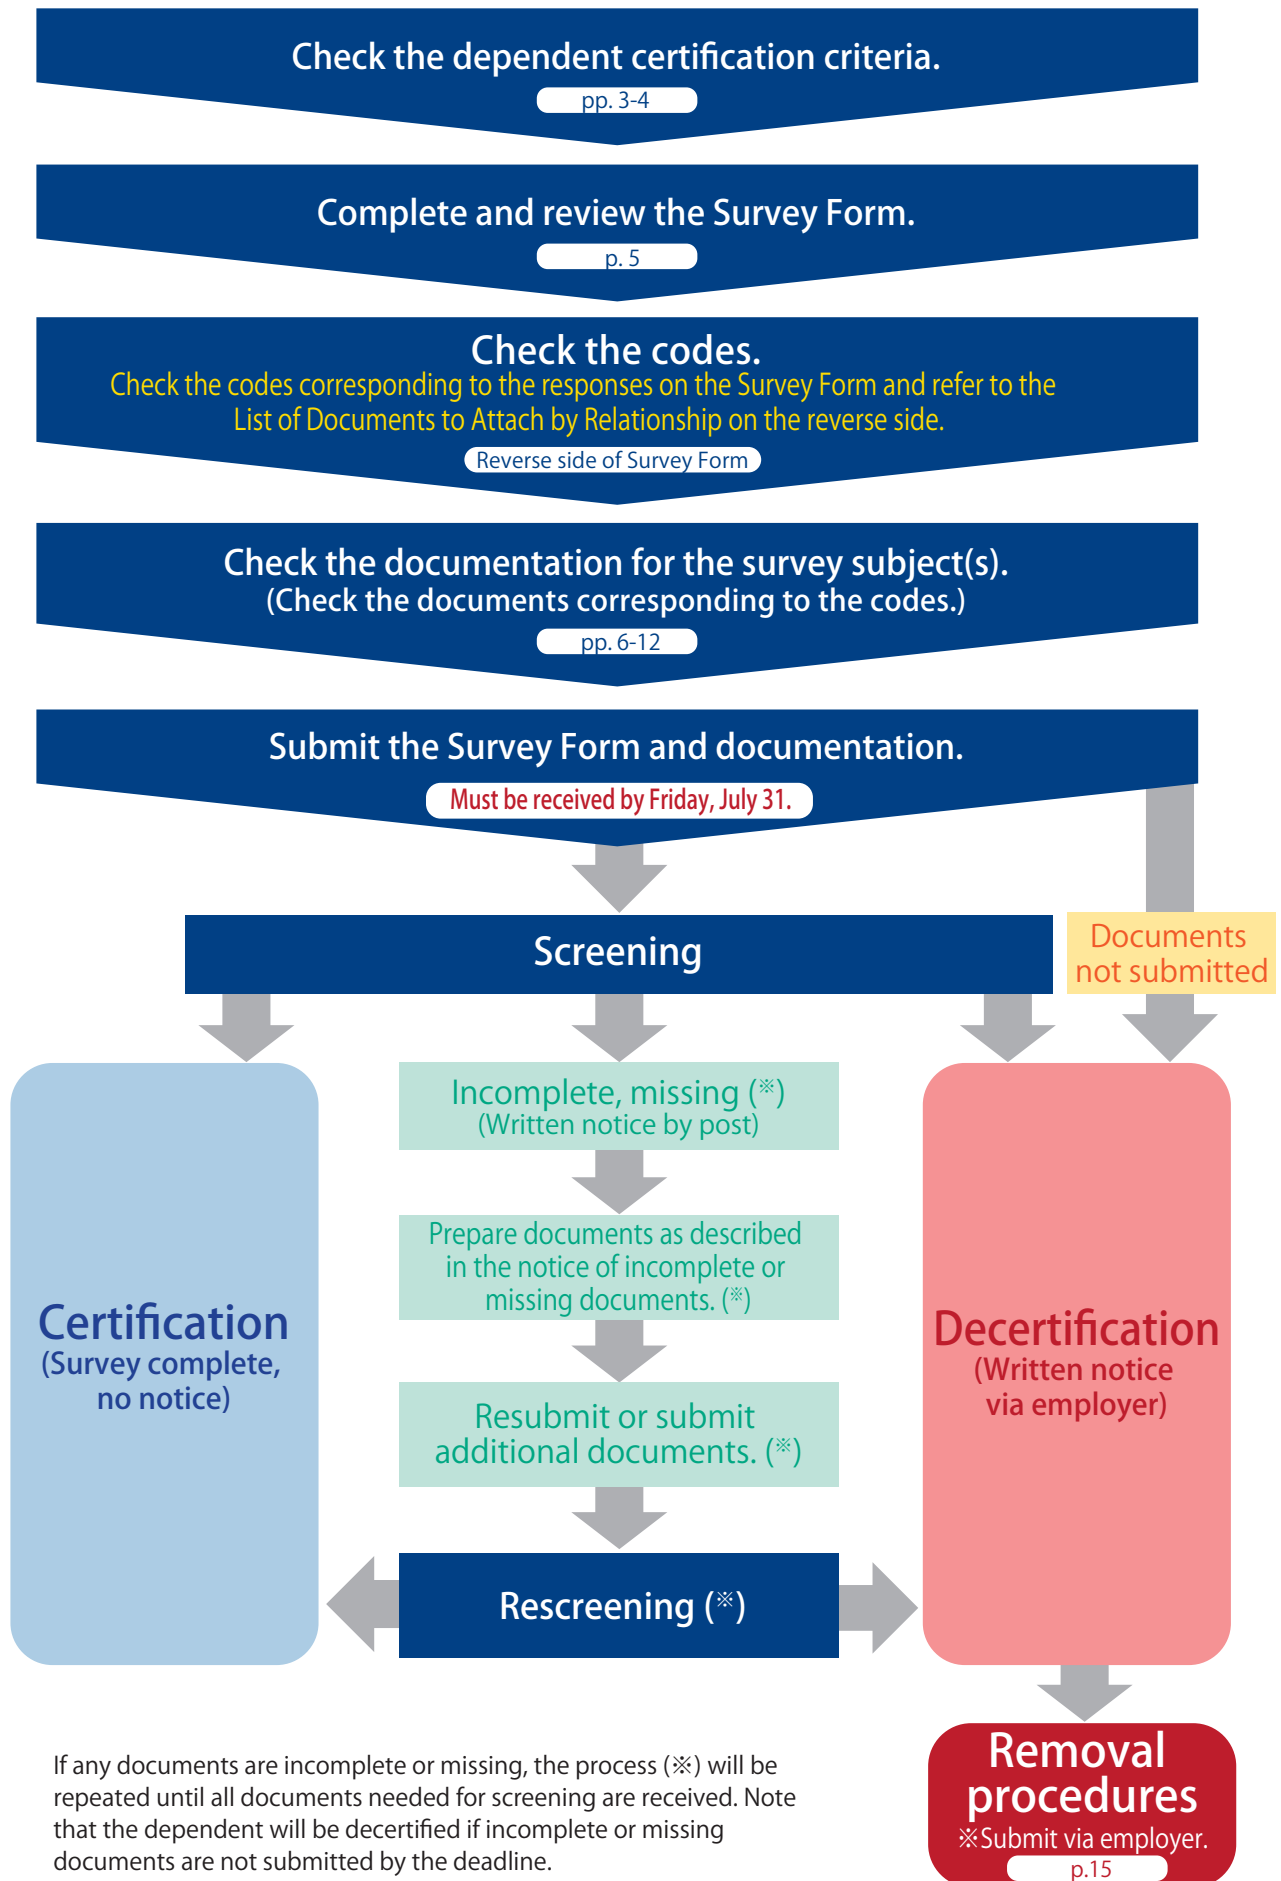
Check the dependent certification criteria.
pp. 3-4

Complete and review the Survey Form.
p. 5

Check the codes.
Check the codes corresponding to the responses on the Survey Form and refer to the List of Documents to Attach by Relationship on the reverse side.
Reverse side of Survey Form

Check the documentation for the survey subject(s).
(Check the documents corresponding to the codes.)
pp. 6-12

Submit the Survey Form and documentation.
Must be received by Friday, July 31.

Screening

Documents not submitted

Certification
(Survey complete, no notice)

Incomplete, missing (※)
(Written notice by post)

Prepare documents as described in the notice of incomplete or missing documents. (※)

Resubmit or submit additional documents. (※)

Rescreening (※)

Decertification
(Written notice via employer)

Removal procedures
※Submit via employer.
p.15

If any documents are incomplete or missing, the process (※) will be repeated until all documents needed for screening are received. Note that the dependent will be decertified if incomplete or missing documents are not submitted by the deadline.